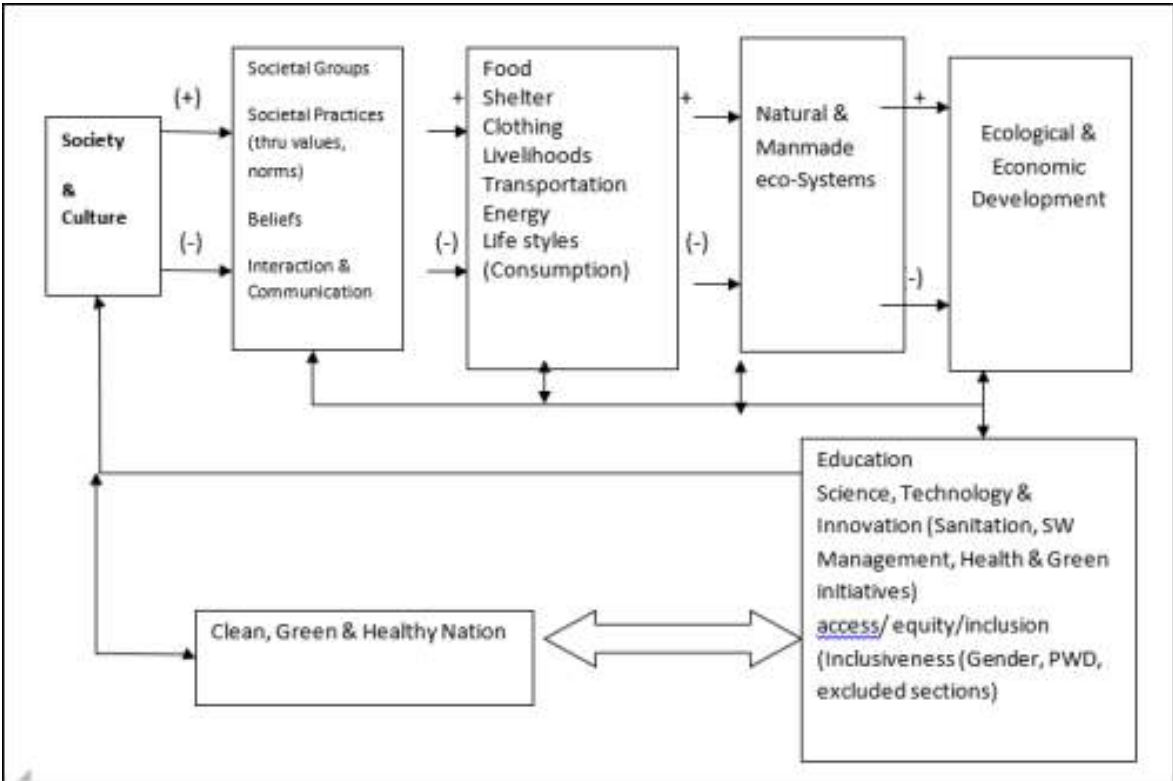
Society

&

Culture

(+)

(-)

Societal Groups

Societal Practices (thru values, norms)

Beliefs

Interaction & Communication

+

(-)

Food
Shelter
Clothing
Livelihoods
Transportation
Energy
Life styles
(Consumption)

+

(-)

Natural & Manmade eco-Systems

+

-)

Ecological & Economic Development

Education
Science, Technology & Innovation (Sanitation, SW Management, Health & Green initiatives)
access/ equity/inclusion (Inclusiveness (Gender, PWD, excluded sections)

Clean, Green & Healthy Nation